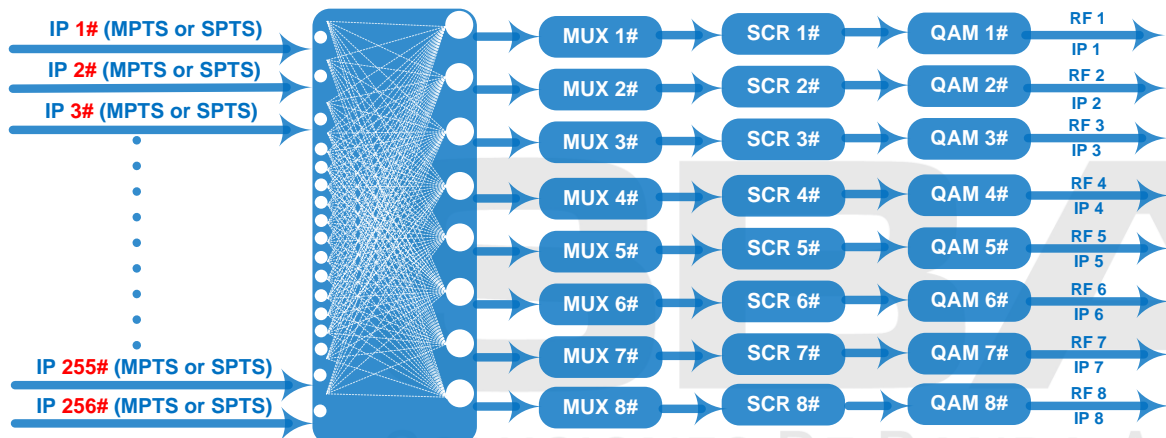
IP 1# (MPTS or SPTS)
IP 2# (MPTS or SPTS)
IP 3# (MPTS or SPTS)
IP 255# (MPTS or SPTS)
IP 256# (MPTS or SPTS)

MUX 1#
SCR 1#
QAM 1#
RF 1
IP 1

MUX 2#
SCR 2#
QAM 2#
RF 2
IP 2

MUX 3#
SCR 3#
QAM 3#
RF 3
IP 3

MUX 4#
SCR 4#
QAM 4#
RF 4
IP 4

MUX 5#
SCR 5#
QAM 5#
RF 5
IP 5

MUX 6#
SCR 6#
QAM 6#
RF 6
IP 6

MUX 7#
SCR 7#
QAM 7#
RF 7
IP 7

MUX 8#
SCR 8#
QAM 8#
RF 8
IP 8